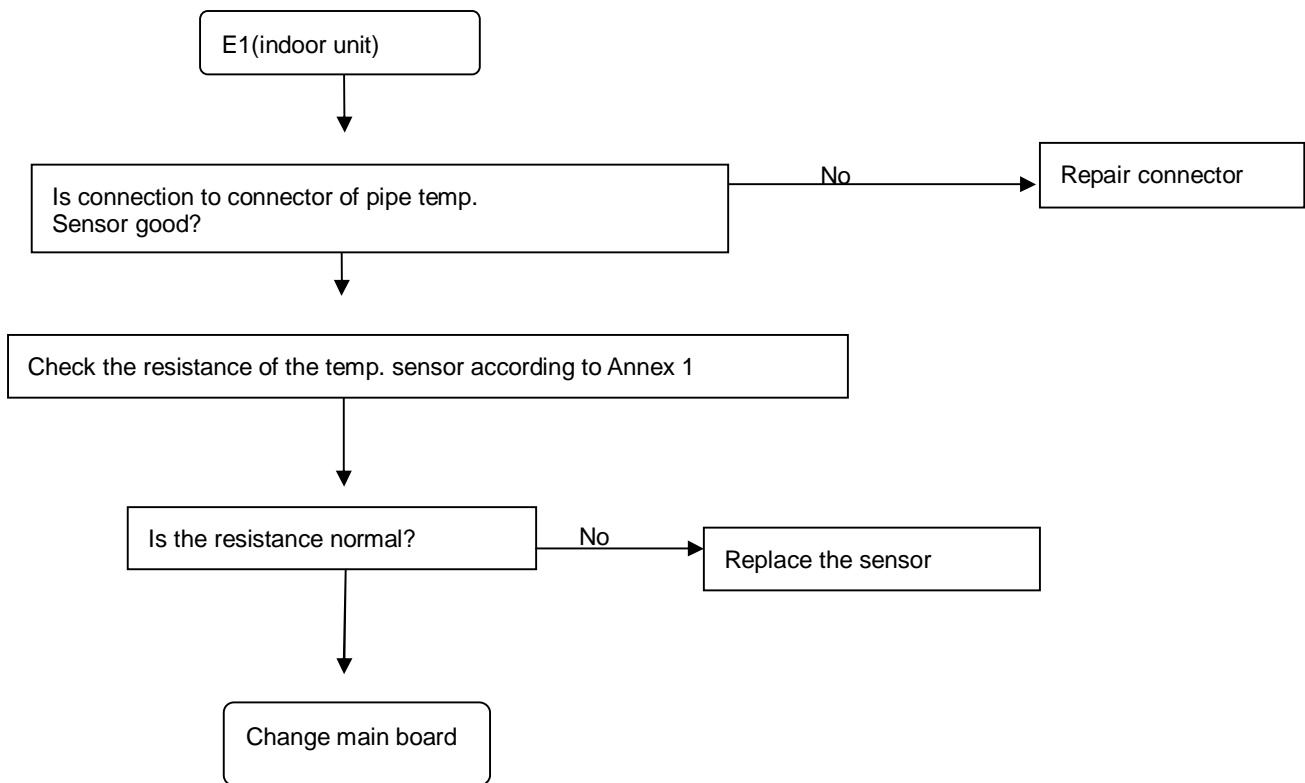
E1(indoor unit)

Is connection to connector of pipe temp. Sensor good?

No

Repair connector

Check the resistance of the temp. sensor according to Annex 1

Is the resistance normal?

No

Replace the sensor

Change main board